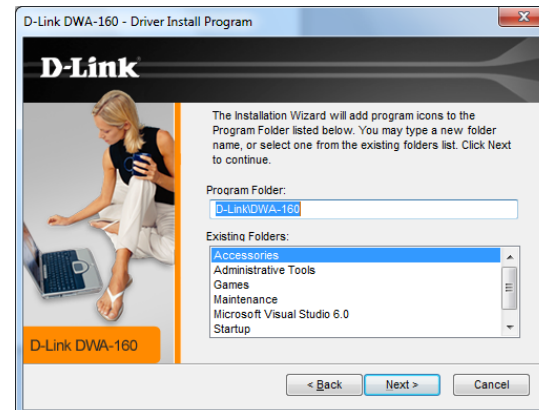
D-Link DWA-160 - Driver Install Program

D-Link

The Installation Wizard will add program icons to the Program Folder listed below. You may type a new folder name, or select one from the existing folders list. Click Next to continue.

Program Folder:
D-Link\DWA-160

Existing Folders:
Accessories
Administrative Tools
Games
Maintenance
Microsoft Visual Studio 6.0
Startup

D-Link DWA-160

< Back
Next >
Cancel